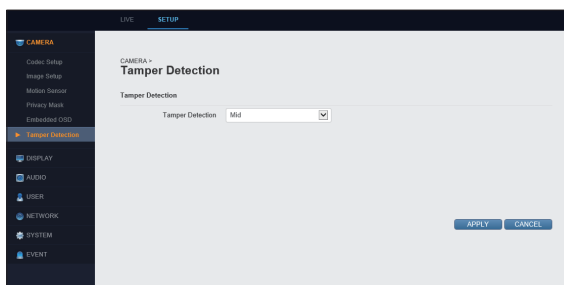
LIVE SETUP

CAMERA
Codec Setup
Image Setup
Motion Sensor
Privacy Mask
Embedded OSD
Tamper Detection
DISPLAY
AUDIO
USER
NETWORK
SYSTEM
EVENT

CAMERA >
Tamper Detection

Tamper Detection

Tamper Detection Mid

APPLY CANCEL